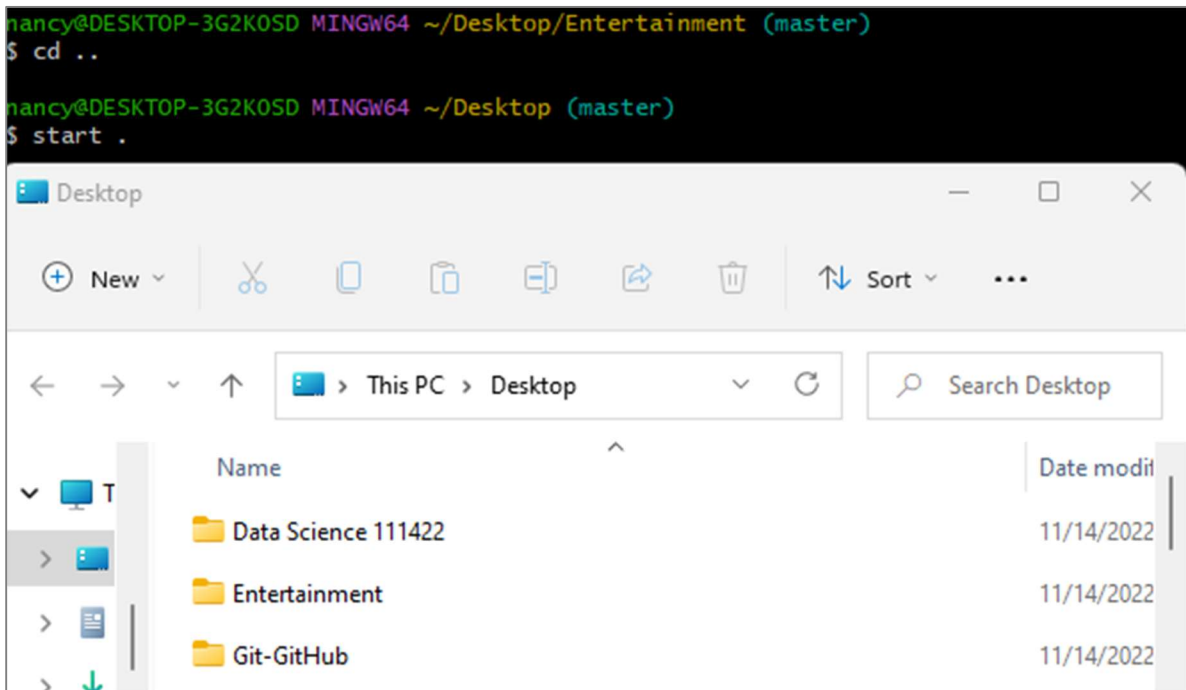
nancy@DESKTOP-3G2K0SD MINGW64 ~/Desktop/Entertainment (master)
$ cd ..

nancy@DESKTOP-3G2K0SD MINGW64 ~/Desktop (master)
$ start .

Desktop

New

Sort

...

This PC > Desktop

Search Desktop

Name

Date modif

T

Data Science 111422 11/14/2022

Entertainment 11/14/2022

Git-GitHub 11/14/2022